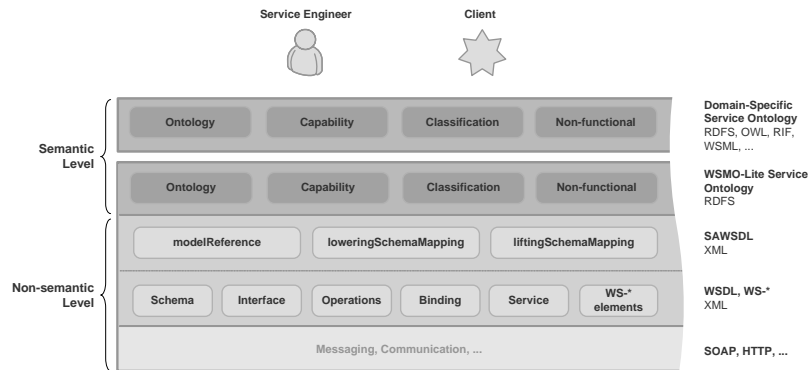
Service Engineer

Client

Semantic Level

Ontology | Capability | Classification | Non-functional

Domain-Specific Service Ontology
RDFS, OWL, RIF, WSML, ...

Ontology | Capability | Classification | Non-functional

WSMO-Lite Service Ontology
RDFS

Non-semantic Level

modelReference | loweringSchemaMapping | liftingSchemaMapping

SAWSDL
XML

Schema | Interface | Operations | Binding | Service | WS-* elements

WSDL, WS-*
XML

Messaging, Communication, ...

SOAP, HTTP, ...